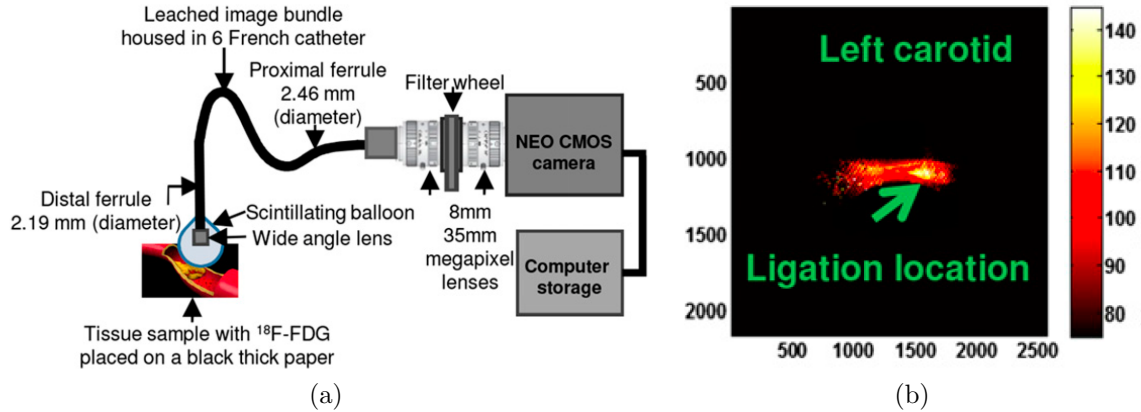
Leached image bundle housed in 6 French catheter

Proximal ferrule 2.46 mm (diameter)

Filter wheel

NEO CMOS camera

Distal ferrule 2.19 mm (diameter)

Scintillating balloon

Wide angle lens

8mm 35mm megapixel lenses

Computer storage

Tissue sample with $^{18}$F-FDG placed on a black thick paper

(a)

Left carotid

Ligation location

500
1000
1500
2000

500 1000 1500 2000 2500

140
130
120
110
100
90
80

(b)